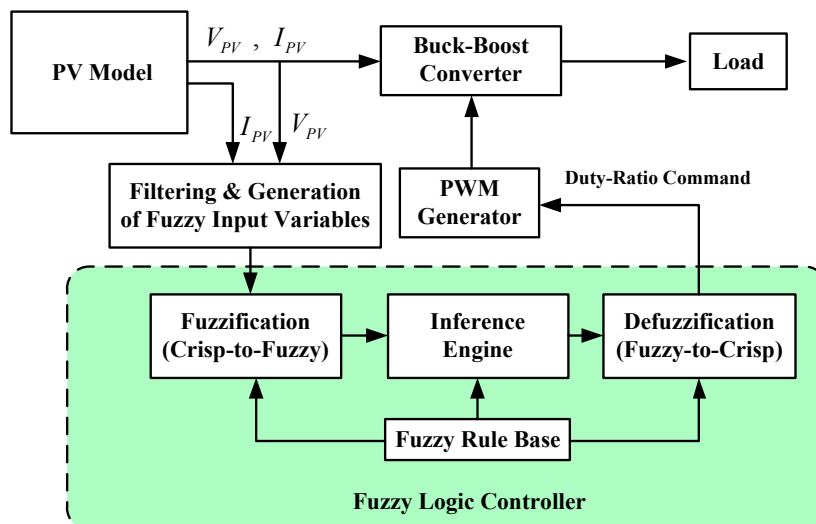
PV Model

$V_{PV}$ , $I_{PV}$

Buck-Boost Converter

Load

$I_{PV}$ $V_{PV}$

Filtering & Generation of Fuzzy Input Variables

PWM Generator

Duty-Ratio Command

Fuzzification (Crisp-to-Fuzzy)

Inference Engine

Defuzzification (Fuzzy-to-Crisp)

Fuzzy Rule Base

Fuzzy Logic Controller